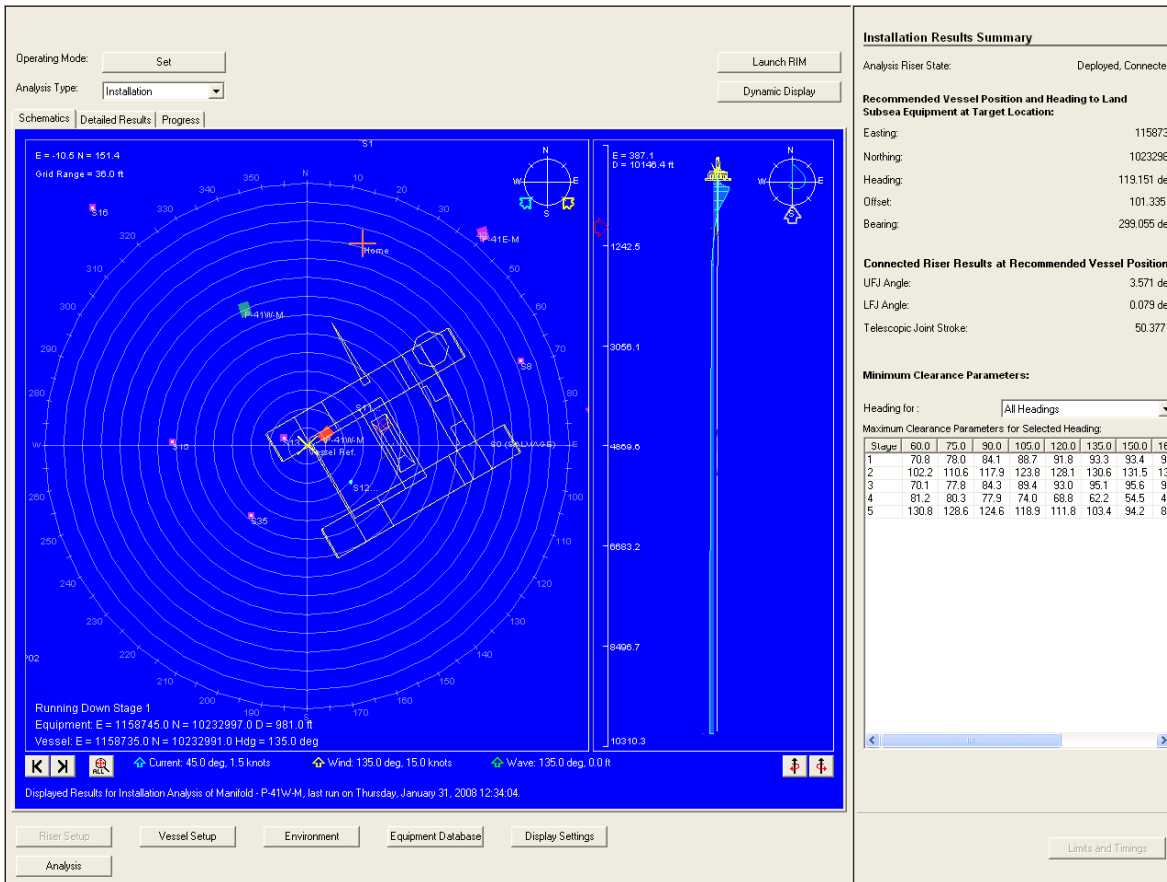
Operating Mode: Set

Analysis Type: Installation

Launch RIM

Dynamic Display

Schematics | Detailed Results | Progress

E = -10.5 N = 151.4
Grid Range = 36.0 ft

S1

N
W E
S

350 10 20 340 30 330 320 310 300 290 280 270 260 250 240 230 220 210 200 190 170 160 150 140 130 120 110 100 80 70 60 50 40

S16

P-41E-M

Home

P-41W-M

S8

S13

P-41W-M

Vessel Ref.

S0 (SALVAGE)

S12

S35

S15

202

Running Down Stage 1
Equipment: E = 1158745.0 N = 10232997.0 D = 981.0 ft
Vessel: E = 1158735.0 N = 10232991.0 Hdg = 135.0 deg

E = 387.1
D = 10146.4 ft

1242.5

3056.1

4869.6

6683.2

8496.7

10310.3

N
W E
S

Current: 45.0 deg, 1.5 knots
Wind: 135.0 deg, 15.0 knots
Wave: 135.0 deg, 0.0 ft

ALL

Displayed Results for Installation Analysis of Manifold - P-41W-M, last run on Thursday, January 31, 2008 12:34:04.

Riser Setup | Vessel Setup | Environment | Equipment Database | Display Settings

Analysis

Installation Results Summary

Analysis Riser State: Deployed, Connecte

Recommended Vessel Position and Heading to Land Subsea Equipment at Target Location:

Easting: 115873

Northing: 1023298

Heading: 119.151 de

Offset: 101.335

Bearing: 299.055 de

Connected Riser Results at Recommended Vessel Position

UFJ Angle: 3.571 de

LFJ Angle: 0.079 de

Telescopic Joint Stroke: 50.377

Minimum Clearance Parameters:

Heading for: All Headings

Maximum Clearance Parameters for Selected Heading:

| Stage | 60.0 | 75.0 | 90.0 | 105.0 | 120.0 | 135.0 | 150.0 | 16 |
|---|---|---|---|---|---|---|---|---|
| 1 | 70.8 | 78.0 | 84.1 | 88.7 | 91.8 | 93.3 | 93.4 | 9 |
| 2 | 102.2 | 110.6 | 117.9 | 123.8 | 128.1 | 130.6 | 131.5 | 13 |
| 3 | 70.1 | 77.8 | 84.3 | 89.4 | 93.0 | 95.1 | 95.6 | 9 |
| 4 | 81.2 | 80.3 | 77.9 | 74.0 | 68.8 | 62.2 | 54.5 | 4 |
| 5 | 130.8 | 128.6 | 124.6 | 118.9 | 111.8 | 103.4 | 94.2 | 8 |

Limits and Timings